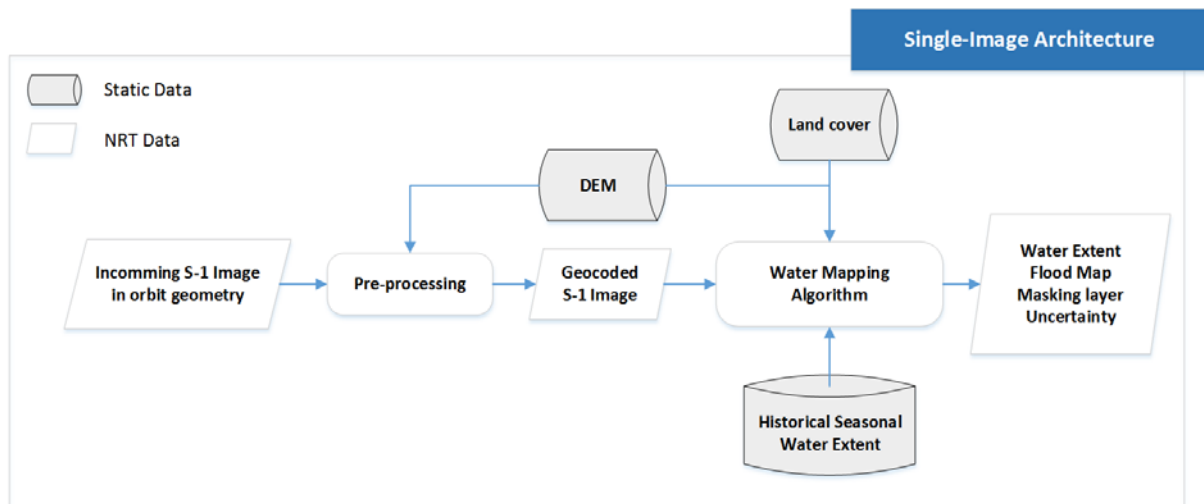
Single-Image Architecture

Static Data

NRT Data

Land cover

DEM

Incomming S-1 Image in orbit geometry

Pre-processing

Geocoded S-1 Image

Water Mapping Algorithm

Water Extent
Flood Map
Masking layer
Uncertainty

Historical Seasonal Water Extent